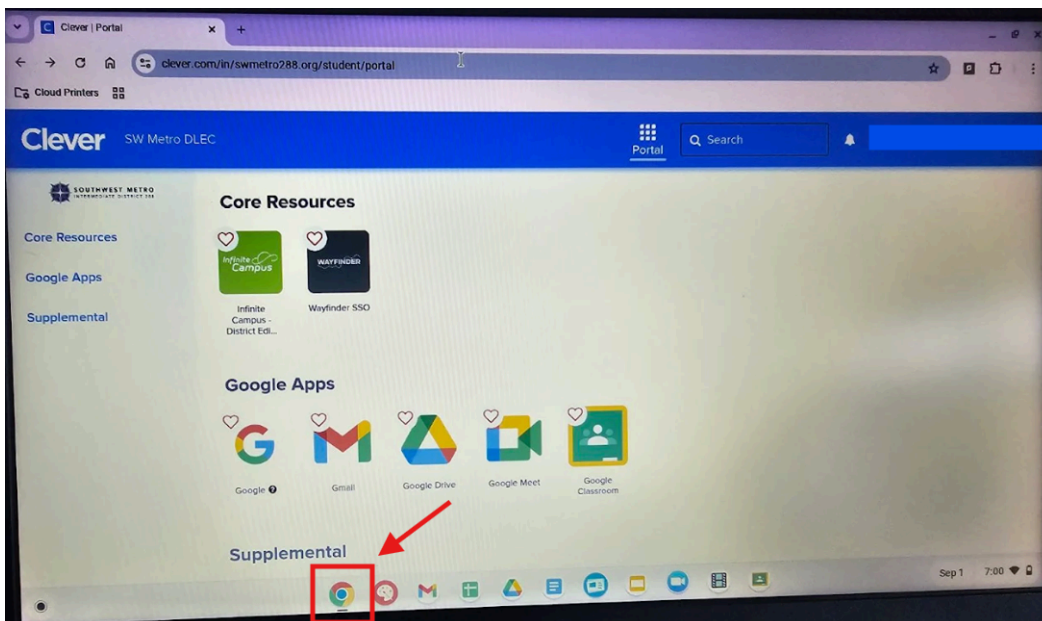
Clever | Portal

clever.com/in/swmetro288.org/student/portal

Cloud Printers

Clever SW Metro DLEC

Portal

Search

SOUTHWEST METRO INTERMEDIATE DISTRICT 288

Core Resources

Google Apps

Supplemental

Core Resources

Infinite Campus

WAYFINDER

Infinite Campus - District Edi...

Wayfinder SSO

Google Apps

Google

Gmail

Google Drive

Google Meet

Google Classroom

Supplemental

Sep 1 7:00